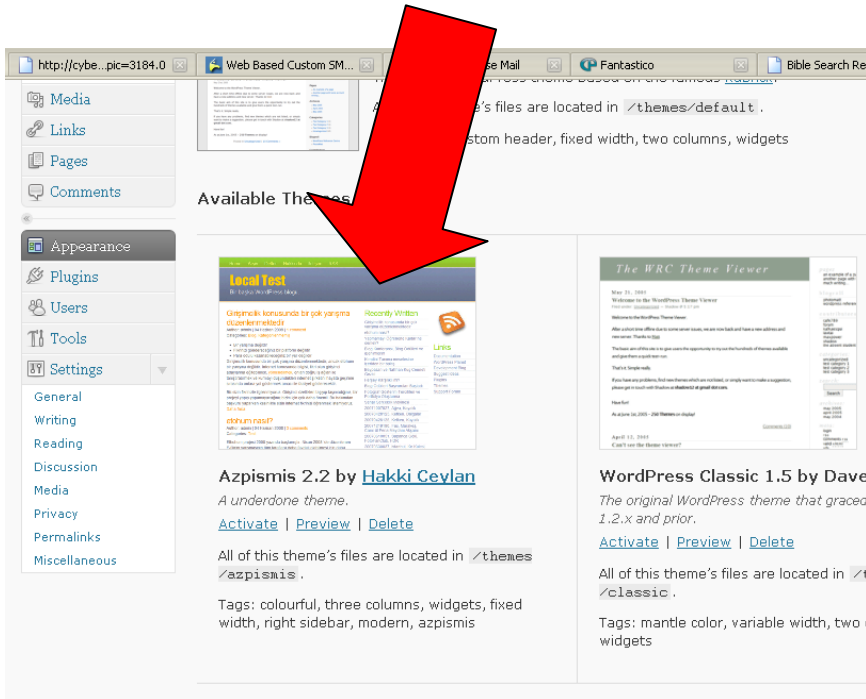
http://cybe...pic=3184.0
Web Based Custom SM...
se Mail
Fantastico
Bible Search Re

Media
Links
Pages
Comments

Appearance
Plugins
Users
Tools
Settings
General
Writing
Reading
Discussion
Media
Privacy
Permalinks
Miscellaneous

ress theme based on the famous Kubrick.
e's files are located in /themes/default.
stom header, fixed width, two columns, widgets

Available Themes

Local Test
Recently Written
Links
The WRC Theme Viewer
Welcome to the WordPress Theme Viewer

Azpismis 2.2 by Hakki Ceylan
A underdone theme.
Activate | Preview | Delete
All of this theme's files are located in /themes/azpismis.
Tags: colourful, three columns, widgets, fixed width, right sidebar, modern, azpismis

WordPress Classic 1.5 by Dave
The original WordPress theme that graced 1.2.x and prior.
Activate | Preview | Delete
All of this theme's files are located in /t /classic.
Tags: mantle color, variable width, two c widgets